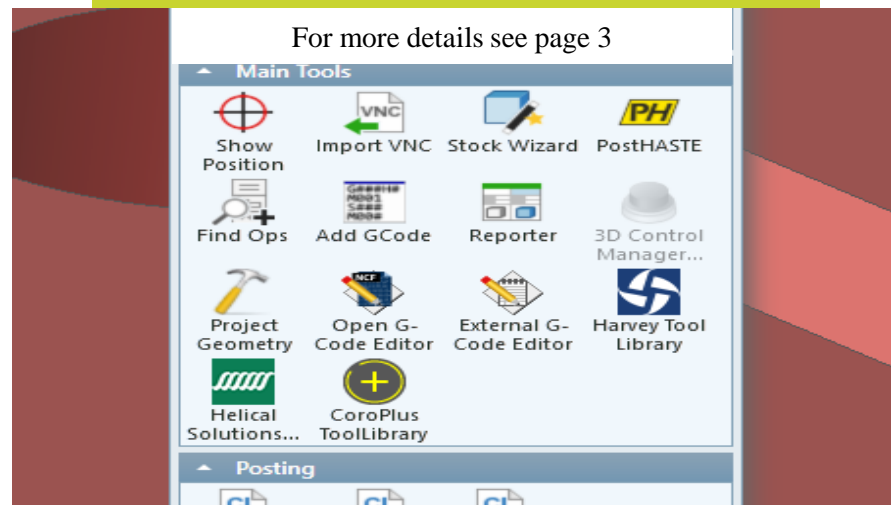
For more details see page 3

Main Tools

Show Position
Import VNC
Stock Wizard
PostHASTE

Find Ops
Add GCode
Reporter
3D Control Manager...

Project Geometry
Open G-Code Editor
External G-Code Editor
Harvey Tool Library

Helical Solutions...
CoroPlus ToolLibrary

Posting